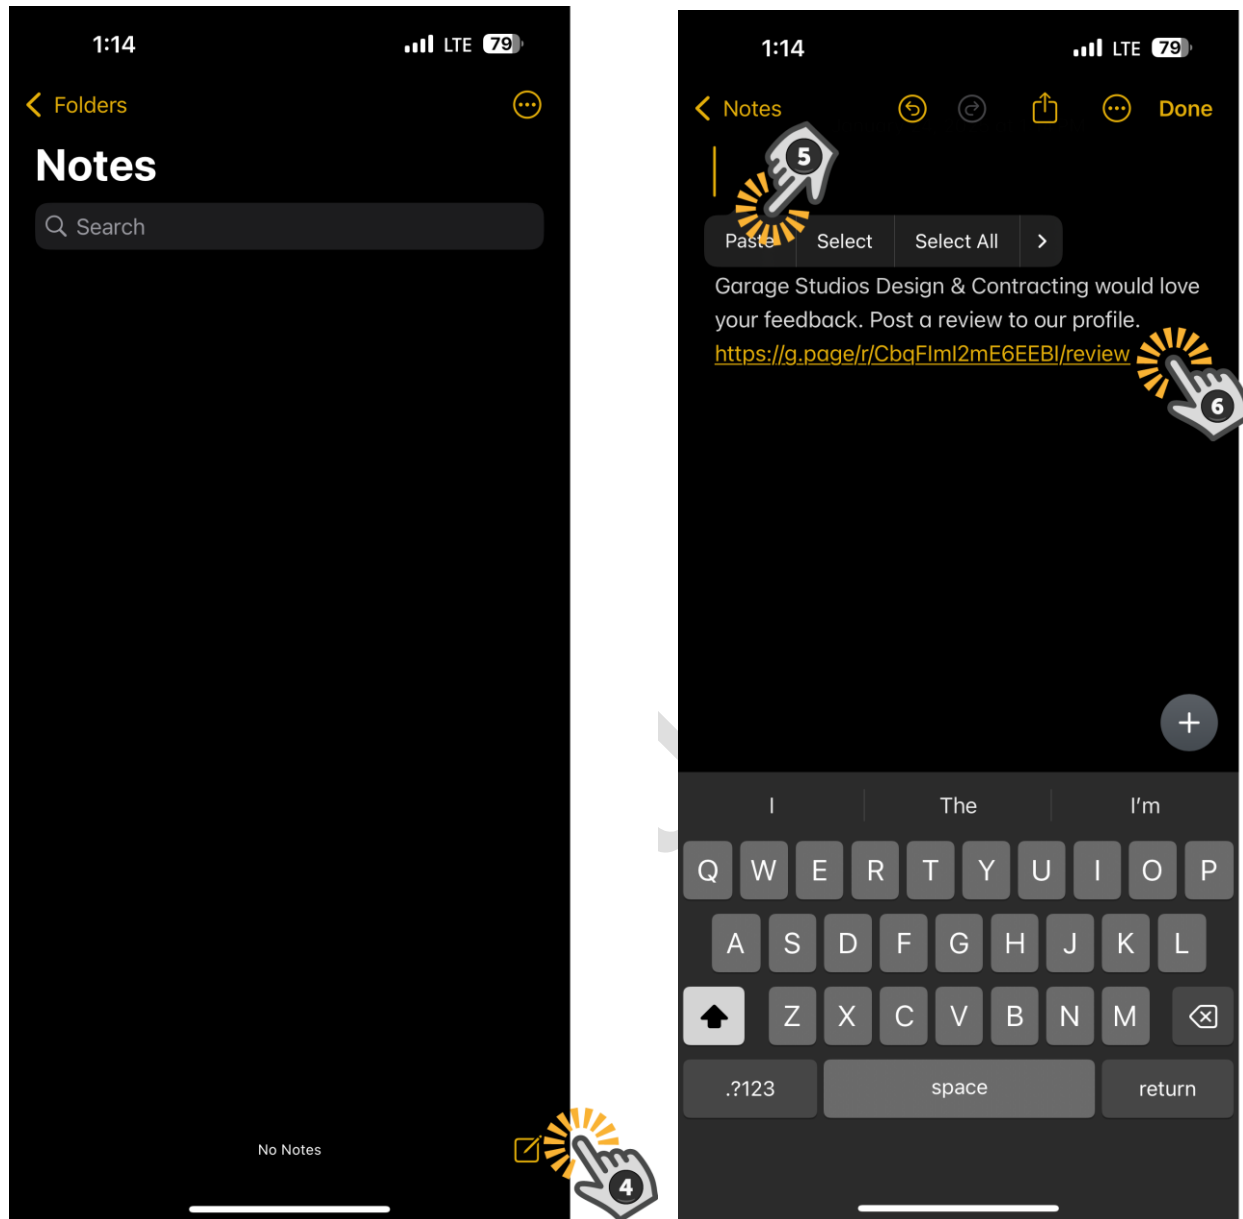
1:14
LTE 79

Folders

Notes

Search

No Notes

4

1:14
LTE 79

Notes

Done

5

Paste Select Select All >

Garage Studios Design & Contracting would love your feedback. Post a review to our profile.
https://g.page/r/CbqFlml2mE6EEBI/review

6

+

I The I'm

Q W E R T Y U I O P
A S D F G H J K L
Z X C V B N M
.?123 space return